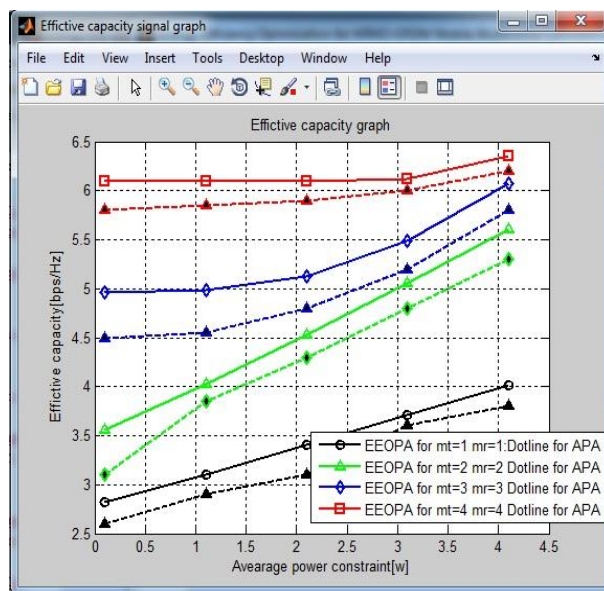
Effective capacity signal graph

File Edit View Insert Tools Desktop Window Help

Effective capacity graph

6.5
6
5.5
5
4.5
4
3.5
3
2.5

0 0.5 1 1.5 2 2.5 3 3.5 4 4.5

Effective capacity[bps/Hz]

Avearage power constraint[w]

EEOPA for mt=1 mr=1:Dotline for APA
EEOPA for mt=2 mr=2 Dotline for APA
EEOPA for mt=3 mr=3 Dotline for APA
EEOPA for mt=4 mr=4 Dotline for APA